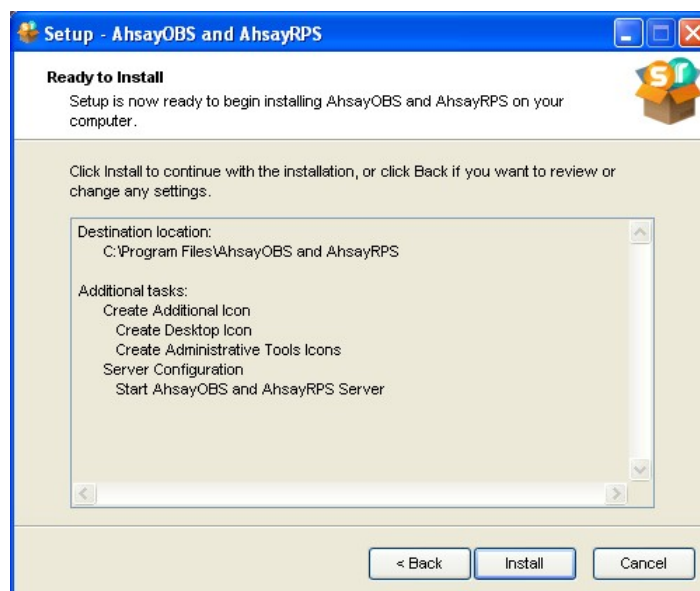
Setup - AhsayOBS and AhsayRPS

Ready to Install
Setup is now ready to begin installing AhsayOBS and AhsayRPS on your computer.

Click Install to continue with the installation, or click Back if you want to review or change any settings.

Destination location:
C:\Program Files\AhsayOBS and AhsayRPS

Additional tasks:
Create Additional Icon
Create Desktop Icon
Create Administrative Tools Icons
Server Configuration
Start AhsayOBS and AhsayRPS Server

< Back
Install
Cancel